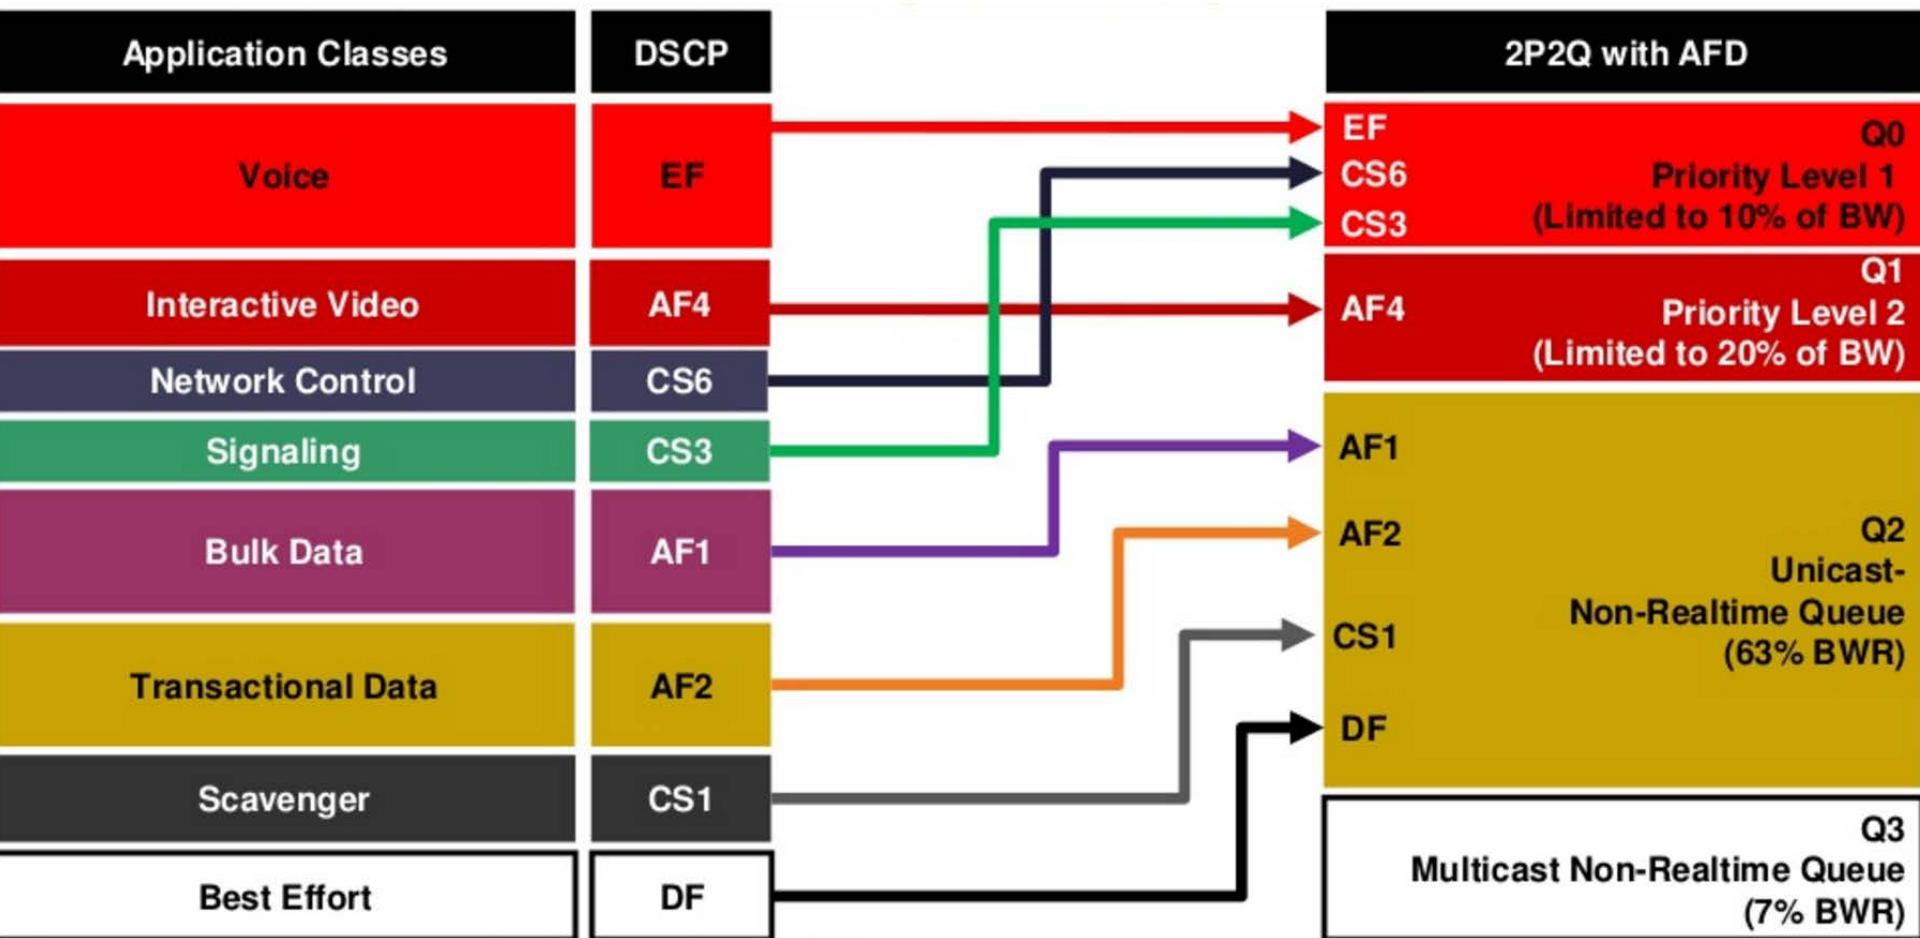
| Application Classes | DSCP |
|---|---|
| Voice | EF |
| Interactive Video | AF4 |
| Network Control | CS6 |
| Signaling | CS3 |
| Bulk Data | AF1 |
| Transactional Data | AF2 |
| Scavenger | CS1 |
| Best Effort | DF |

2P2Q with AFD

EF
CS6
CS3
Q0
Priority Level 1
(Limited to 10% of BW)

AF4
Q1
Priority Level 2
(Limited to 20% of BW)

AF1
AF2
CS1
DF
Q2
Unicast-
Non-Realtime Queue
(63% BWR)

Q3
Multicast Non-Realtime Queue
(7% BWR)